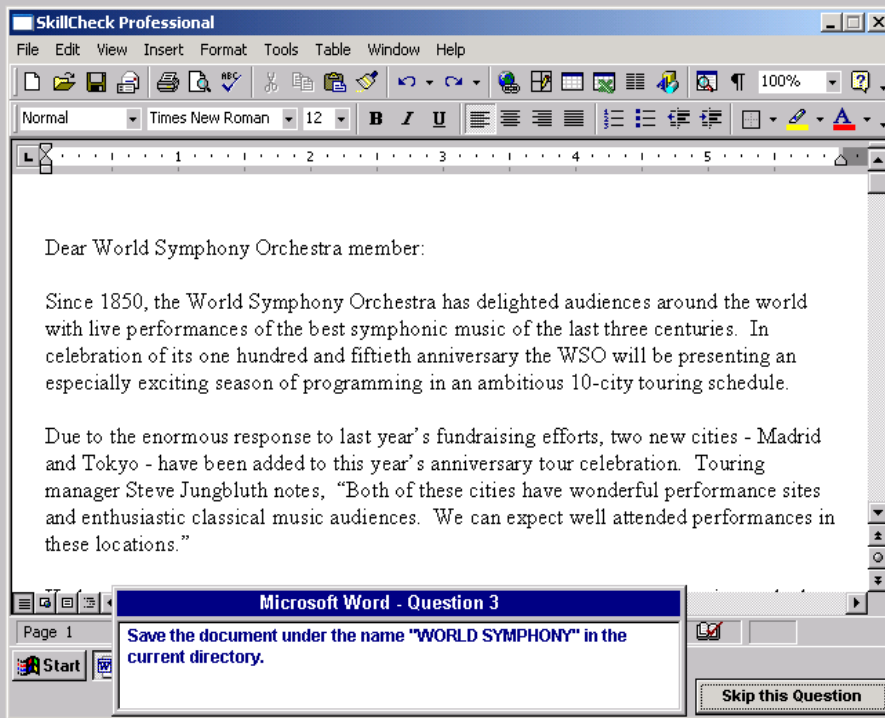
SkillCheck Professional

File Edit View Insert Format Tools Table Window Help

100%

Normal Times New Roman 12

Dear World Symphony Orchestra member:

Since 1850, the World Symphony Orchestra has delighted audiences around the world with live performances of the best symphonic music of the last three centuries. In celebration of its one hundred and fiftieth anniversary the WSO will be presenting an especially exciting season of programming in an ambitious 10-city touring schedule.

Due to the enormous response to last year's fundraising efforts, two new cities - Madrid and Tokyo - have been added to this year's anniversary tour celebration. Touring manager Steve Jungbluth notes, "Both of these cities have wonderful performance sites and enthusiastic classical music audiences. We can expect well attended performances in these locations."

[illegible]

Page 1

Start

Microsoft Word - Question 3

Save the document under the name "WORLD SYMPHONY" in the current directory.

Skip this Question